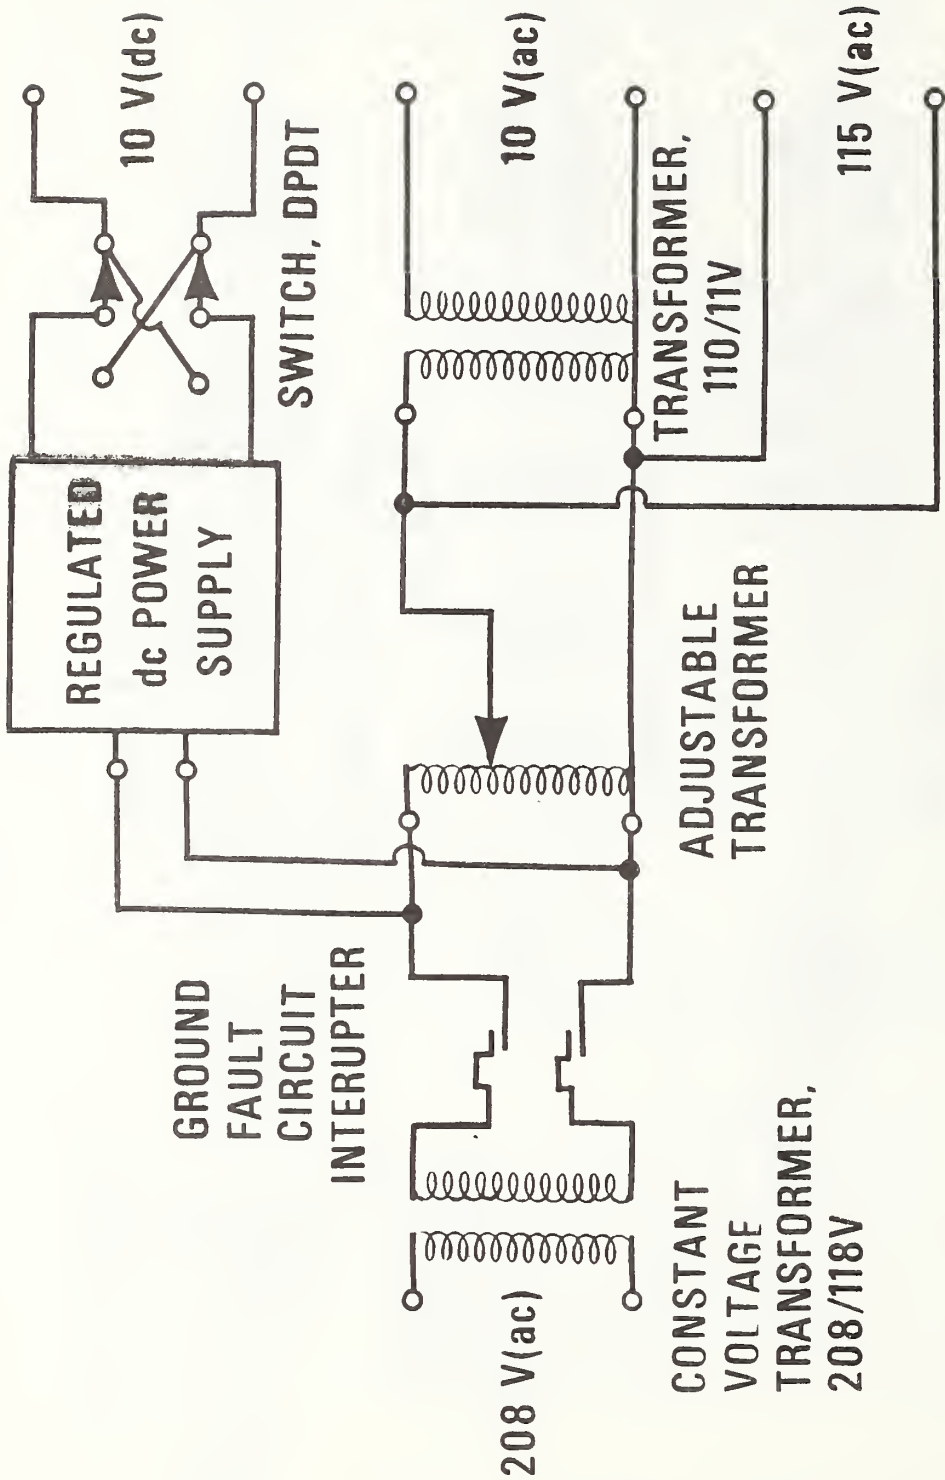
10 V(dc)

SWITCH, DPDT

REGULATED dc POWER SUPPLY

10 V(ac)

TRANSFORMER, 110/11V

115 V(ac)

ADJUSTABLE TRANSFORMER

GROUND FAULT CIRCUIT INTERUPTER

208 V(ac)

CONSTANT VOLTAGE TRANSFORMER, 208/118V